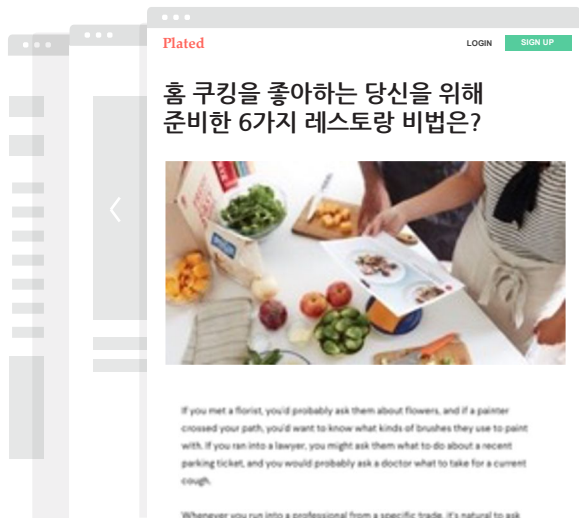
Plated

LOGIN

SIGN UP

홈 쿠킹을 좋아하는 당신을 위해 준비한 6가지 레스토랑 비법은?

If you met a florist, you'd probably ask them about flowers, and if a painter crossed your path, you'd want to know what kinds of brushes they use to paint with. If you ran into a lawyer, you might ask them what to do about a recent parking ticket, and you would probably ask a doctor what to take for a current cough.

Whenever you run into a professional from a specific trade, it's natural to ask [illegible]